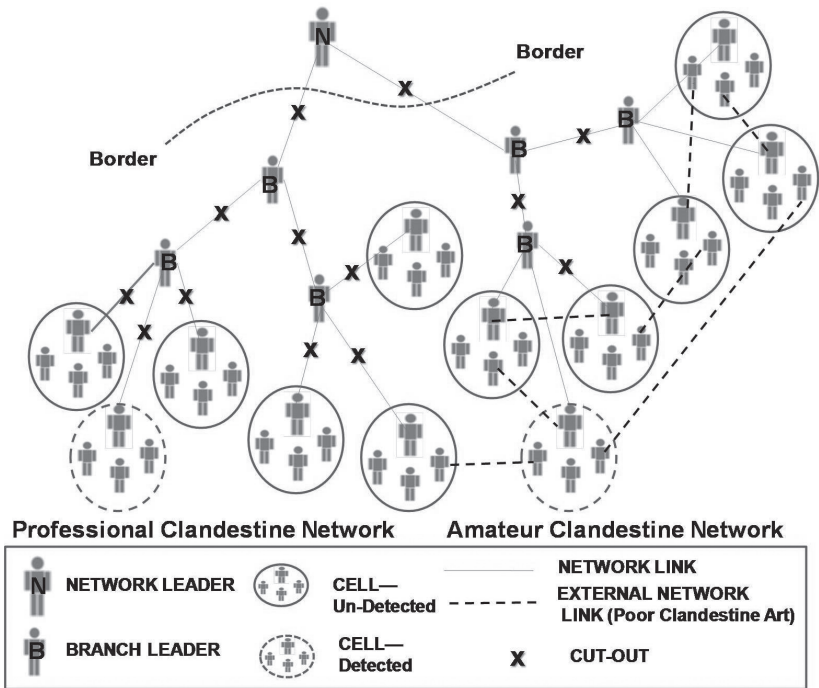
N

Border

X

X

Border

B

X

B

X

B

X

X

X

B

X

X

X

B

X

X

X

X

Professional Clandestine Network

Amateur Clandestine Network

N NETWORK LEADER

CELL— Un-Detected

NETWORK LINK

EXTERNAL NETWORK LINK (Poor Clandestine Art)

B BRANCH LEADER

CELL— Detected

X CUT-OUT